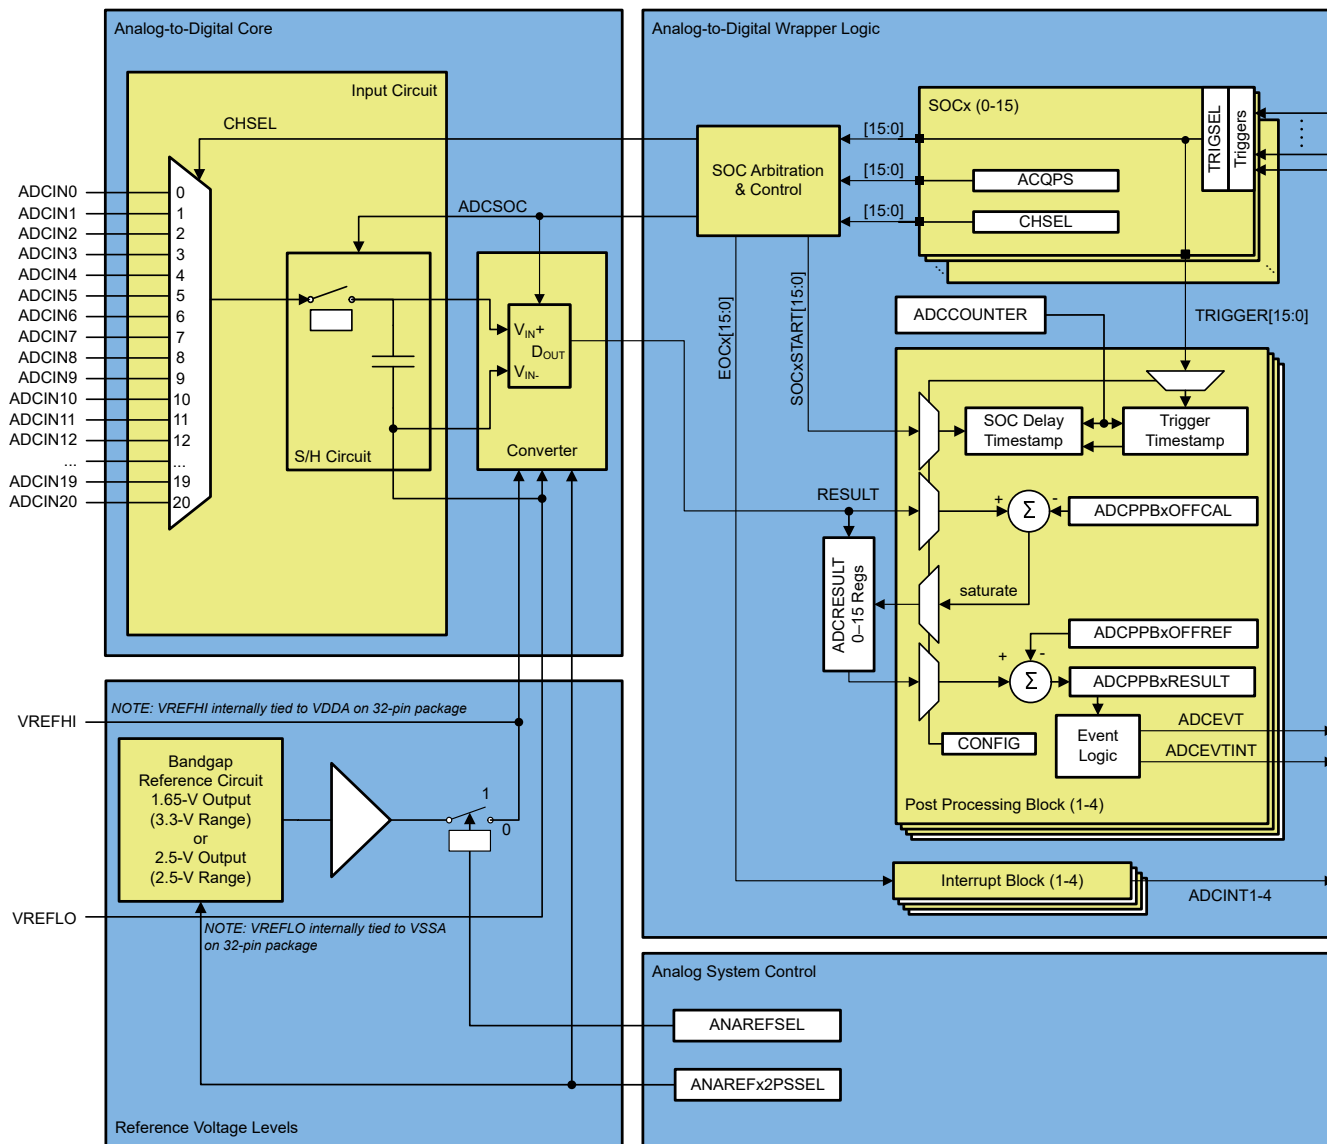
Analog-to-Digital Core

Input Circuit

CHSEL

ADCIN0
ADCIN1
ADCIN2
ADCIN3
ADCIN4
ADCIN5
ADCIN6
ADCIN7
ADCIN8
ADCIN9
ADCIN10
ADCIN11
ADCIN12
...
ADCIN19
ADCIN20

0
1
2
3
4
5
6
7
8
9
10
11
12
...
19
20

ADCSOC

S/H Circuit

$V_{IN}+$
$D_{OUT}$
$V_{IN-}$

Converter

Analog-to-Digital Wrapper Logic

SOCx (0-15)

TRIGSEL
Triggers

SOC Arbitration & Control

[15:0]
[15:0]
[15:0]

ACQPS
CHSEL

EOCx[15:0]
SOCxSTART[15:0]

ADCCOUNTER

TRIGGER[15:0]

SOC Delay Timestamp
Trigger Timestamp

RESULT

+
-
ADCPPBxOFFCAL

ADCRESULT 0–15 Regs

saturate

ADCPPBxOFFREF

+
-
ADCPPBxRESULT

CONFIG

Event Logic

ADCEVT
ADCEVTINT

Post Processing Block (1-4)

Interrupt Block (1-4)

ADCINT1-4

NOTE: VREFHI internally tied to VDDA on 32-pin package

VREFHI

Bandgap Reference Circuit 1.65-V Output (3.3-V Range) or 2.5-V Output (2.5-V Range)

1
0

VREFLO

NOTE: VREFLO internally tied to VSSA on 32-pin package

Analog System Control

ANAREFSEL

ANAREFx2PSSEL

Reference Voltage Levels